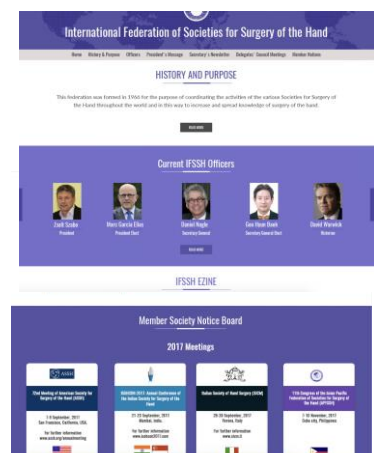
International Federation of Societies for Surgery of the Hand

Home History & Purpose Officers President's Message Secretary's Newsletter Delegates' Council Meetings Member Nations

HISTORY AND PURPOSE

This federation was formed in 1966 for the purpose of coordinating the activities of the various Societies for Surgery of the Hand throughout the world and in this way to increase and spread knowledge of surgery of the hand.

READ MORE

Current IFSSH Officers

Zsolt Szabo
President

Marc Garcia Elias
President Elect

Daniel Nagle
Secretary General

Goo Hyun Baek
Secretary General Elect

David Warwick
Historian

IFSSH EZINE

Member Society Notice Board

2017 Meetings

72nd Meeting of American Society for Surgery of the Hand (ASSH)
7-9 September, 2017
San Francisco, California, USA
For further information: www.assh.org/annualmeeting

ISSHCON 2017: Annual Conference of the Indian Society for Surgery of the Hand
21-23 September, 2017
Mumbai, India
For further information: www.isshcon2017.com

Italian Society of Hand Surgery (SICM)
28-30 September, 2017
Rome, Italy
For further information: www.sicm.it

11th Congress of the Asian Pacific Federation of Societies for Surgery of the Hand (APFSSH)
7-10 November, 2017
Cebu city, Philippines